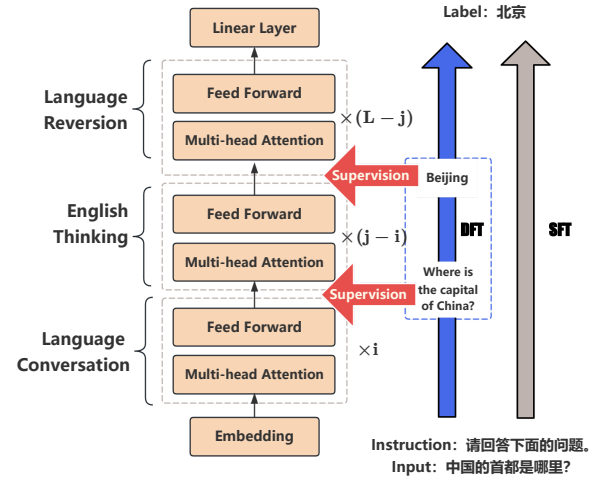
Label：北京

Linear Layer

Language Reversion

Feed Forward

Multi-head Attention

$\times(\mathbf{L}-\mathbf{j})$

Supervision

Beijing

English Thinking

Feed Forward

Multi-head Attention

$\times(\mathbf{j}-\mathbf{i})$

DFT

SFT

Where is the capital of China?

Supervision

Language Conversation

Feed Forward

Multi-head Attention

$\times\mathbf{i}$

Embedding

Instruction：请回答下面的问题。

Input：中国的首都是哪里？